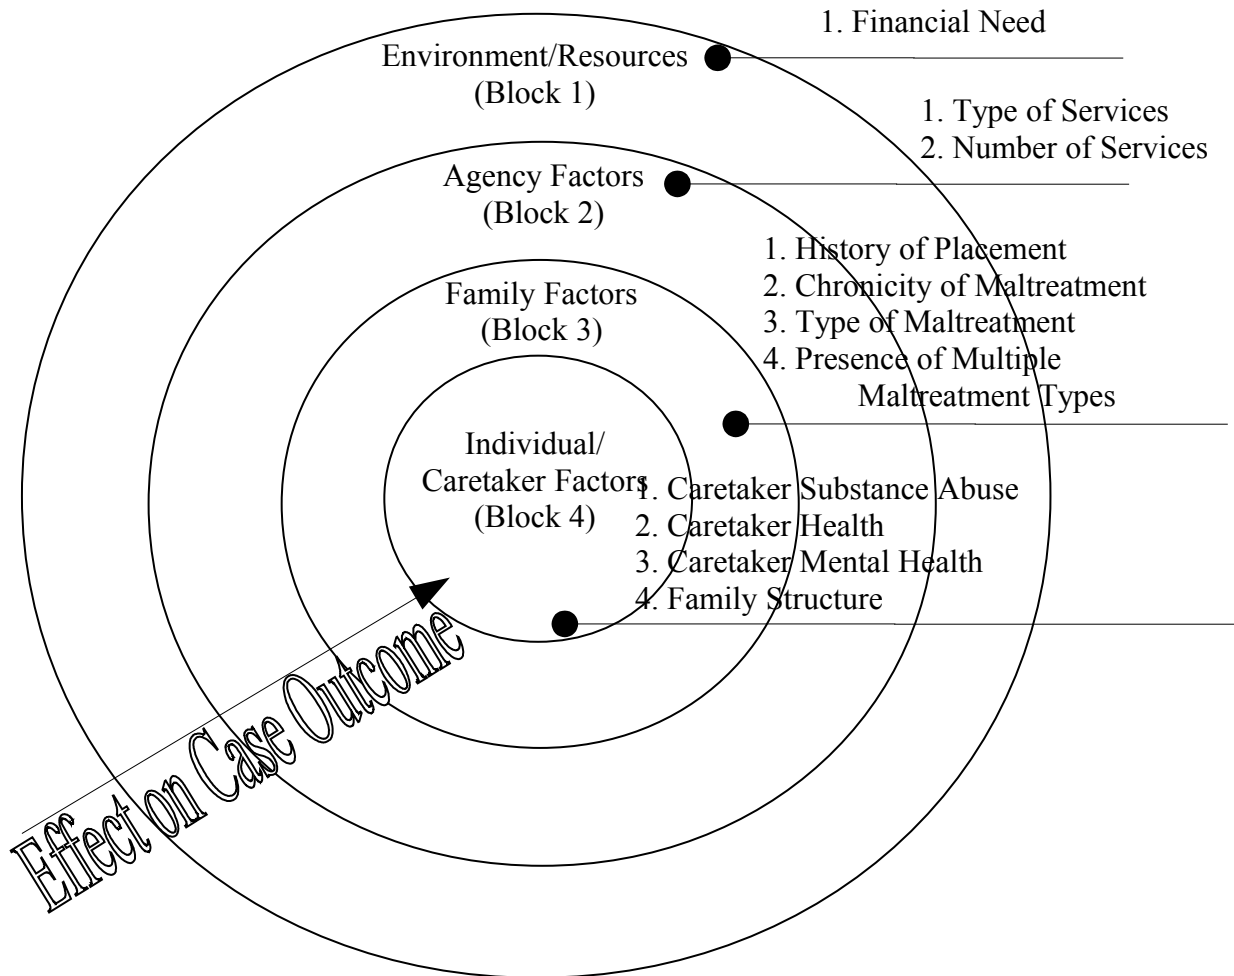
1. Financial Need

Environment/Resources (Block 1)

1. Type of Services
2. Number of Services

Agency Factors (Block 2)

1. History of Placement
2. Chronicity of Maltreatment
3. Type of Maltreatment
4. Presence of Multiple Maltreatment Types

Family Factors (Block 3)

Individual/ Caretaker Factors (Block 4)

1. Caretaker Substance Abuse
2. Caretaker Health
3. Caretaker Mental Health
4. Family Structure

Effect on Case Outcome